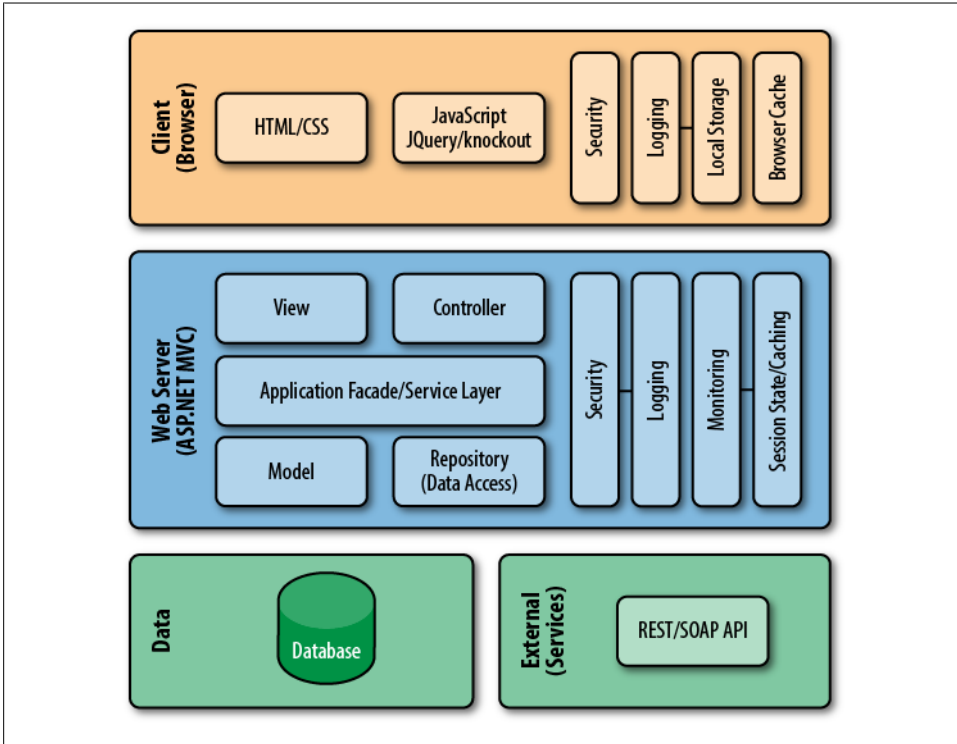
Client (Browser)

HTML/CSS

JavaScript JQuery/knockout

Security

Logging

Local Storage

Browser Cache

Web Server (ASP.NET MVC)

View

Controller

Application Facade/Service Layer

Model

Repository (Data Access)

Security

Logging

Monitoring

Session State/Caching

Data

Database

External (Services)

REST/SOAP API